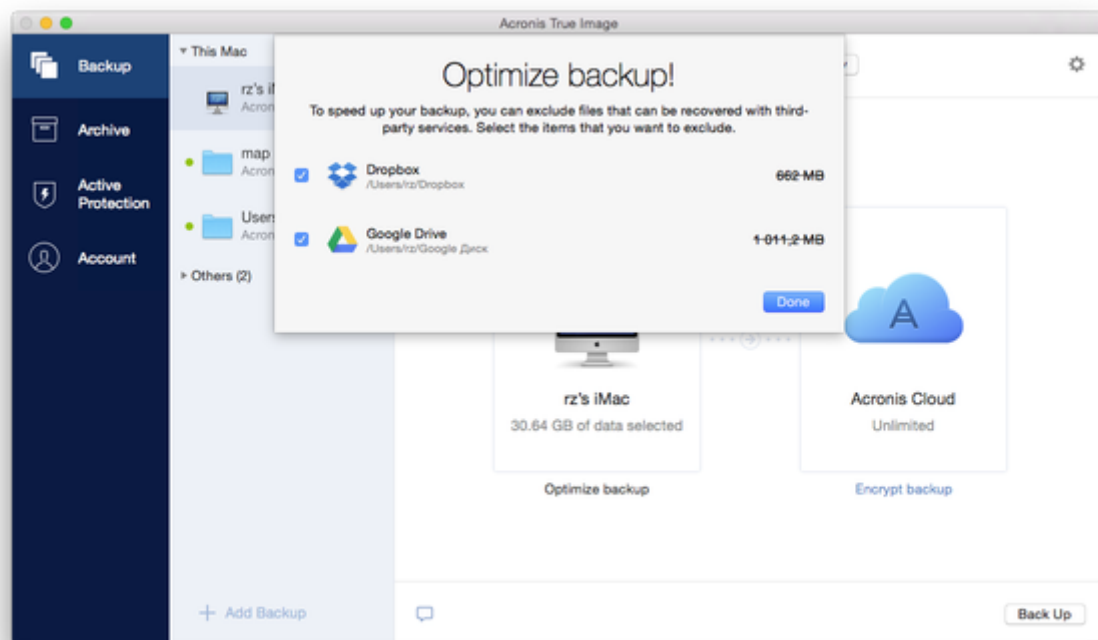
Acronis True Image

Backup

Archive

Active Protection

Account

This Mac

rz's i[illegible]
Acron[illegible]

map
Acron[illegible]

User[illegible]
Acron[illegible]

Others (2)

Optimize backup!

To speed up your backup, you can exclude files that can be recovered with third-party services. Select the items that you want to exclude.

Dropbox
/Users/rz/Dropbox
662 MB

Google Drive
/Users/rz/Google Диск
1 011,2 MB

Done

rz's iMac
30.64 GB of data selected

Acronis Cloud
Unlimited

Optimize backup

Encrypt backup

Add Backup

Back Up